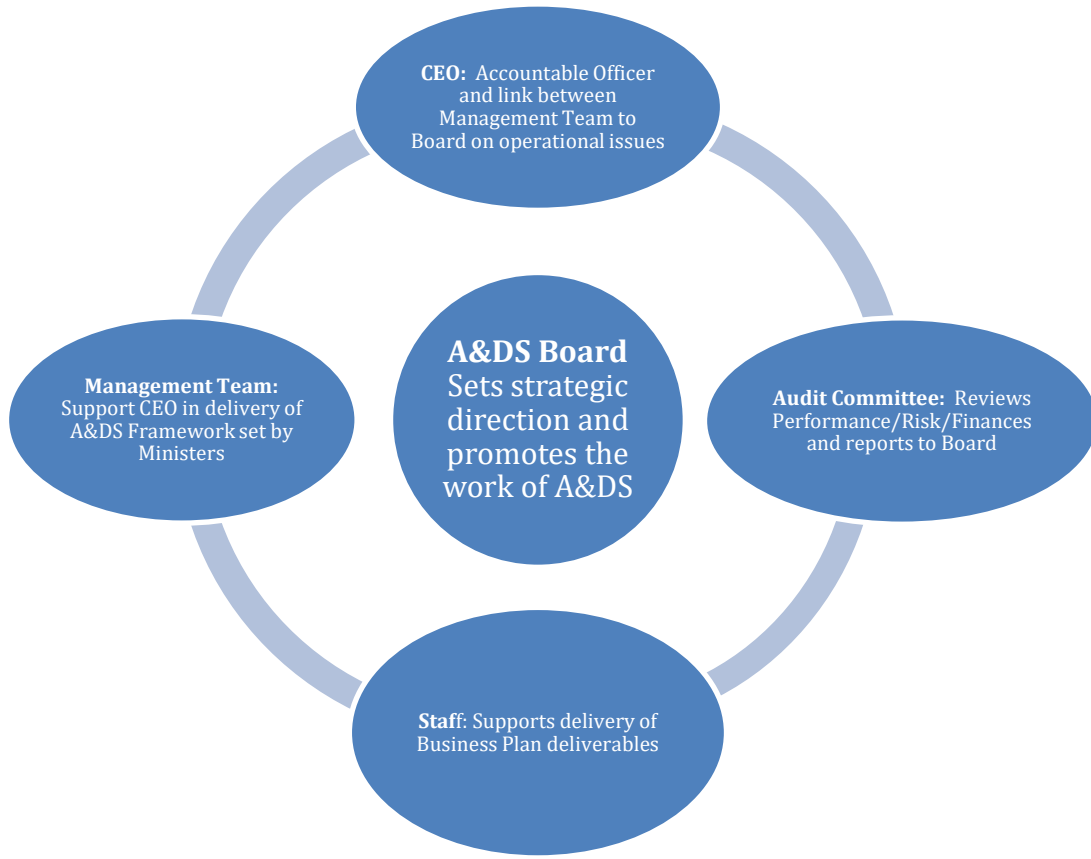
**CEO:** Accountable Officer and link between Management Team to Board on operational issues

**Management Team:** Support CEO in delivery of A&DS Framework set by Ministers

**A&DS Board** Sets strategic direction and promotes the work of A&DS

**Audit Committee:** Reviews Performance/Risk/Finances and reports to Board

**Staff**: Supports delivery of Business Plan deliverables